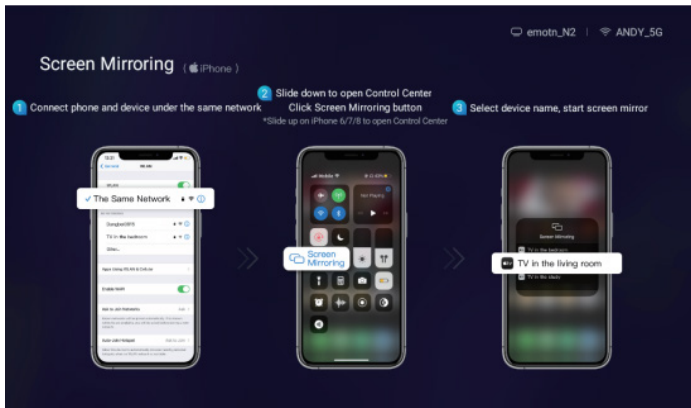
emotn_N2 | ANDY_5G

Screen Mirroring ( iPhone )

1 Connect phone and device under the same network

2 Slide down to open Control Center
Click Screen Mirroring button
*Slide up on iPhone 6/7/8 to open Control Center

3 Select device name, start screen mirror

✓ The Same Network

Screen Mirroring

TV in the living room